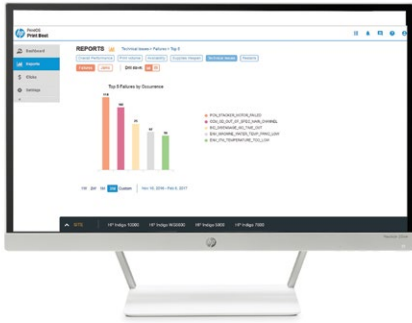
PrintOS
Print Beat

Dashboard
Reports
KPIs
Settings

REPORTS
Technical Issues > Failures > Top 5
Overall Performance
Print Volumes
Availability
Customer Impact
Technical Issues
Failures

Top 5 Failures by Occurrence

PCNL_STACKER_STATUS_FAILED
BID_OE_OUT_OF_SPEC_MAIN_CHANNEL
BID_OE_DRUM_AND_OIL_TANK_OUT
BIW_VACUUM_WATER_TEMP_TOO_LOW
BIW_UTIL_TEMPERATURE_TOO_LOW

1M
3M
6M
1Y
Custom
Nov 10, 2016 – Feb 8, 2017

HP Indigo 10000
HP Indigo WS6000
HP Indigo 5900
HP Indigo 7900